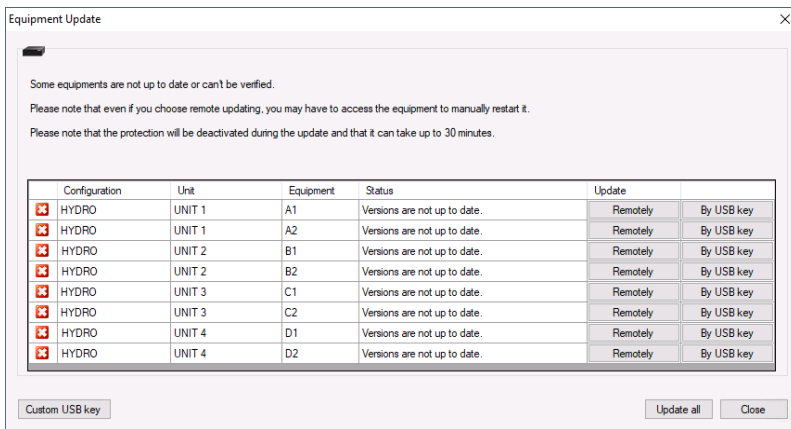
Equipment Update

Some equipments are not up to date or can't be verified.

Please note that even if you choose remote updating, you may have to access the equipment to manually restart it.

Please note that the protection will be deactivated during the update and that it can take up to 30 minutes.

| | Configuration | Unit | Equipment | Status | Update | |
|---|---|---|---|---|---|---|
| | HYDRO | UNIT 1 | A1 | Versions are not up to date. | Remotely | By USB key |
| | HYDRO | UNIT 1 | A2 | Versions are not up to date. | Remotely | By USB key |
| | HYDRO | UNIT 2 | B1 | Versions are not up to date. | Remotely | By USB key |
| | HYDRO | UNIT 2 | B2 | Versions are not up to date. | Remotely | By USB key |
| | HYDRO | UNIT 3 | C1 | Versions are not up to date. | Remotely | By USB key |
| | HYDRO | UNIT 3 | C2 | Versions are not up to date. | Remotely | By USB key |
| | HYDRO | UNIT 4 | D1 | Versions are not up to date. | Remotely | By USB key |
| | HYDRO | UNIT 4 | D2 | Versions are not up to date. | Remotely | By USB key |

Custom USB key

Update all Close